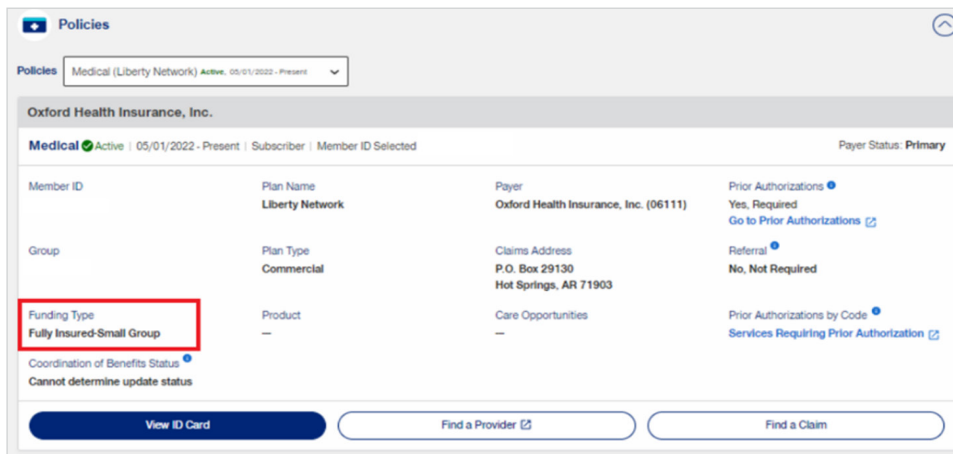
Policies

Policies Medical (Liberty Network) Active, 05/01/2022 - Present

Oxford Health Insurance, Inc.

Medical Active | 05/01/2022 - Present | Subscriber | Member ID Selected

Payer Status: Primary

Member ID

Plan Name
Liberty Network

Payer
Oxford Health Insurance, Inc. (06111)

Prior Authorizations
Yes, Required
Go to Prior Authorizations

Group

Plan Type
Commercial

Claims Address
P.O. Box 29130
Hot Springs, AR 71903

Referral
No, Not Required

Funding Type
Fully Insured-Small Group

Product
—

Care Opportunities
—

Prior Authorizations by Code
Services Requiring Prior Authorization

Coordination of Benefits Status
Cannot determine update status

View ID Card

Find a Provider

Find a Claim